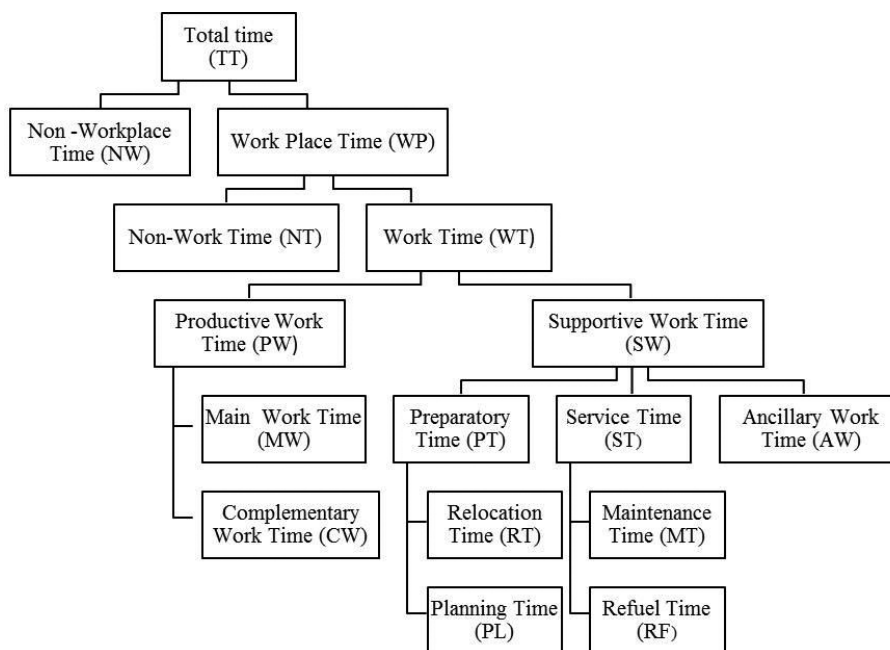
Total time (TT)

Non -Workplace Time (NW)

Work Place Time (WP)

Non-Work Time (NT)

Work Time (WT)

Productive Work Time (PW)

Supportive Work Time (SW)

Main Work Time (MW)

Complementary Work Time (CW)

Preparatory Time (PT)

Service Time (ST)

Ancillary Work Time (AW)

Relocation Time (RT)

Planning Time (PL)

Maintenance Time (MT)

Refuel Time (RF)